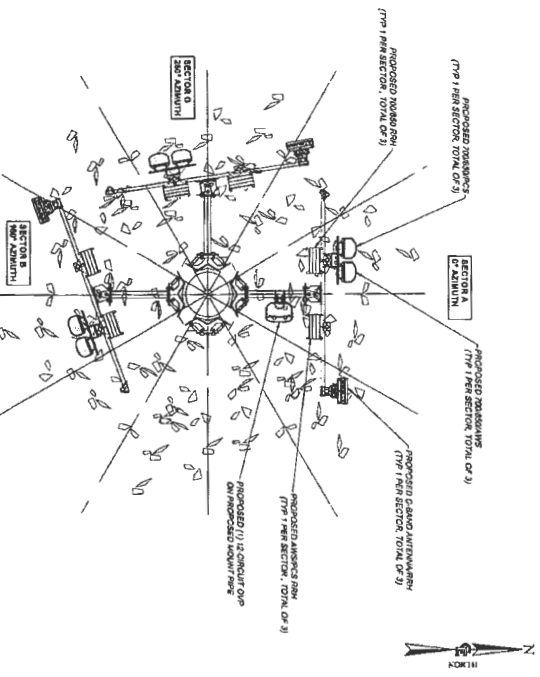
PROPOSED 700/850/PCS
(TYP 1 PER SECTOR, TOTAL OF 3)

PROPOSED 700/850 RRH
(TYP 1 PER SECTOR, TOTAL OF 3)

SECTOR C
240° AZIMUTH

SECTOR A
0° AZIMUTH

PROPOSED 700/AWS/WS
(TYP 1 PER SECTOR, TOTAL OF 3)

PROPOSED C-BAND ANTENNA/RRH
(TYP 1 PER SECTOR, TOTAL OF 3)

PROPOSED AWS/PCS RRH
(TYP 1 PER SECTOR, TOTAL OF 3)

PROPOSED (1) 12-CIRCUIT OVP
ON PROPOSED MOUNT PIPE

SECTOR B
120° AZIMUTH

N
NORTH